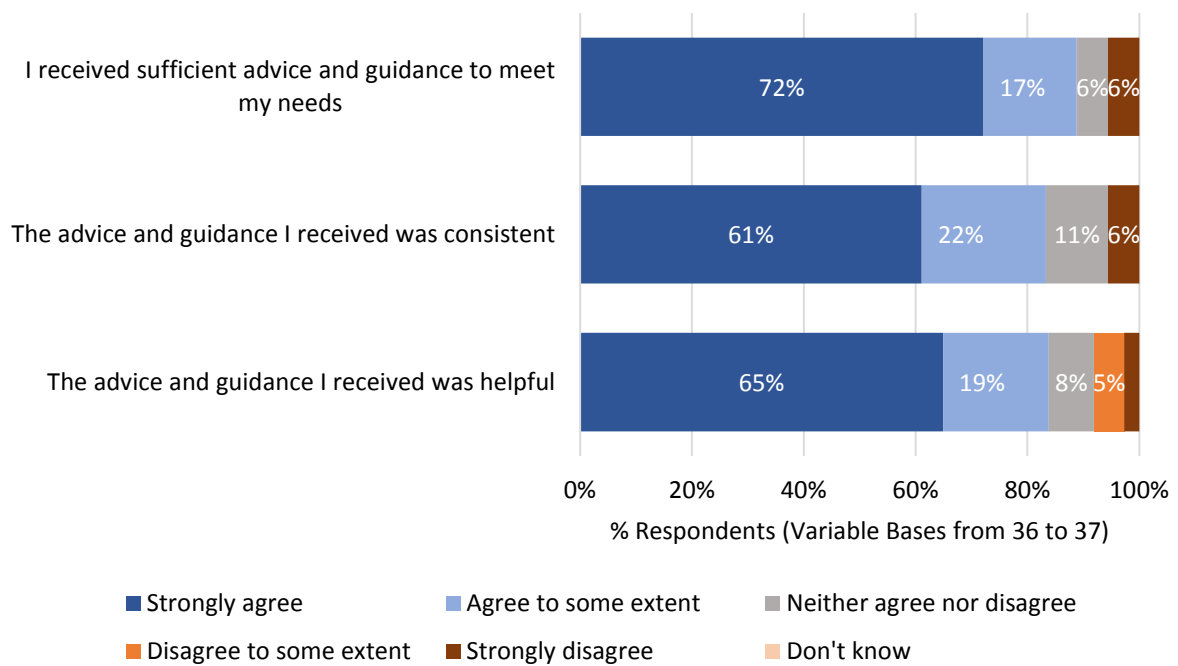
I received sufficient advice and guidance to meet my needs

The advice and guidance I received was consistent

The advice and guidance I received was helpful

72%
17%
6%
6%

61%
22%
11%
6%

65%
19%
8%
5%

0%
20%
40%
60%
80%
100%

% Respondents (Variable Bases from 36 to 37)

Strongly agree
Agree to some extent
Neither agree nor disagree
Disagree to some extent
Strongly disagree
Don't know